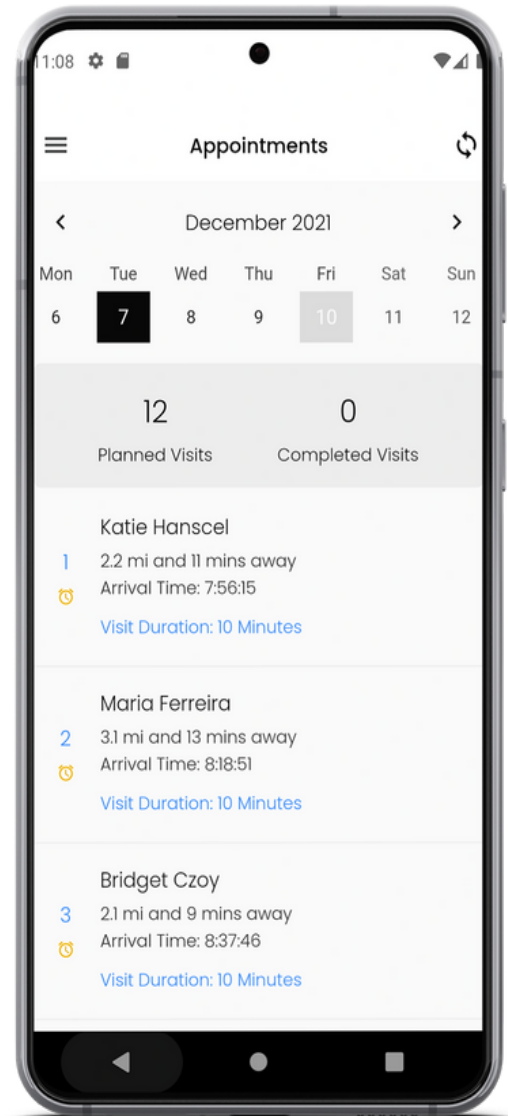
11:08

Appointments

December 2021

Mon 6
Tue 7
Wed 8
Thu 9
Fri 10
Sat 11
Sun 12

12
Planned Visits

0
Completed Visits

1
Katie Hanscel
2.2 mi and 11 mins away
Arrival Time: 7:56:15
Visit Duration: 10 Minutes

2
Maria Ferreira
3.1 mi and 13 mins away
Arrival Time: 8:18:51
Visit Duration: 10 Minutes

3
Bridget Czoy
2.1 mi and 9 mins away
Arrival Time: 8:37:46
Visit Duration: 10 Minutes